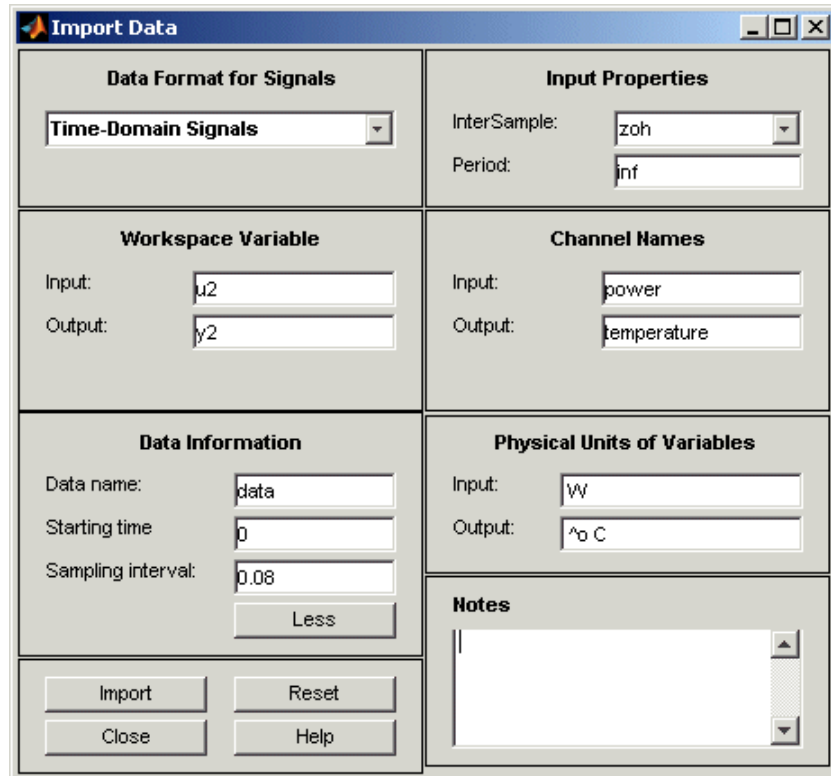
Import Data

Data Format for Signals

Time-Domain Signals

Input Properties

InterSample: zoh

Period: inf

Workspace Variable

Input: u2

Output: y2

Channel Names

Input: power

Output: temperature

Data Information

Data name: data

Starting time 0

Sampling interval: 0.08

Less

Physical Units of Variables

Input: W

Output: ^o C

Notes

Import

Reset

Close

Help